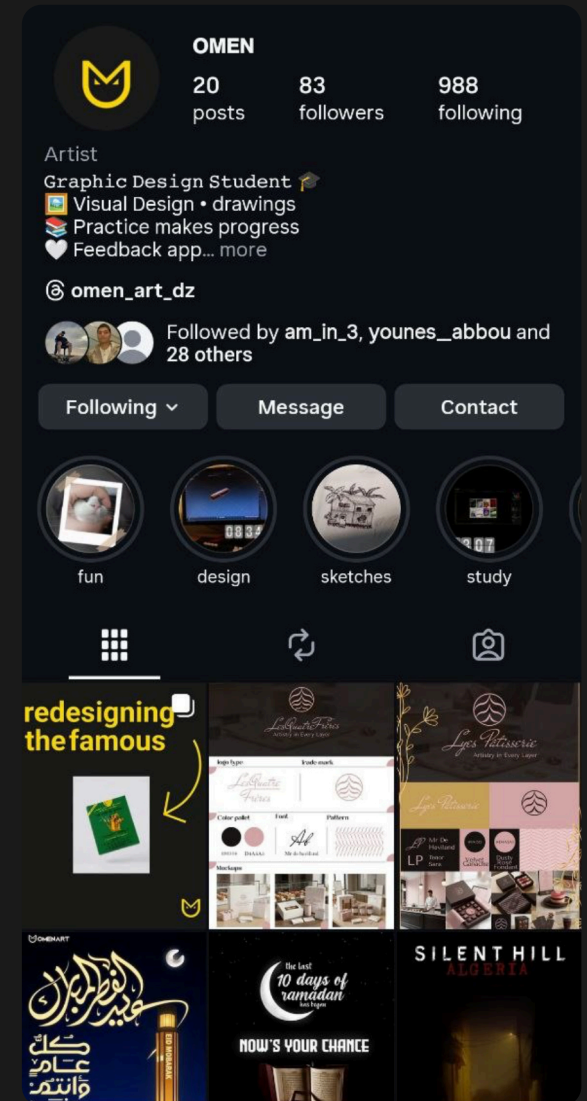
OMEN

20 posts

83 followers

988 following

Artist

Graphic Design Student 🎓
🖼️ Visual Design • drawings
📚 Practice makes progress
🤍 Feedback app... more

omen_art_dz

Followed by am_in_3, younes__abbou and 28 others

Following

Message

Contact

fun

design

sketches

study

redesigning the famous

Les Quatre Frères
Artistry in Every Layer

logo type
trade mark
Color pallet
Font
Pattern
Mockups

Lys's Pâtisserie
Artistry in Every Layer

OMENART

عيد الفطر المبارك
كل عام وأنتم بخير

the last 10 days of ramadan has begun

NOW'S YOUR CHANCE

SILENT HILL
ALGERIA